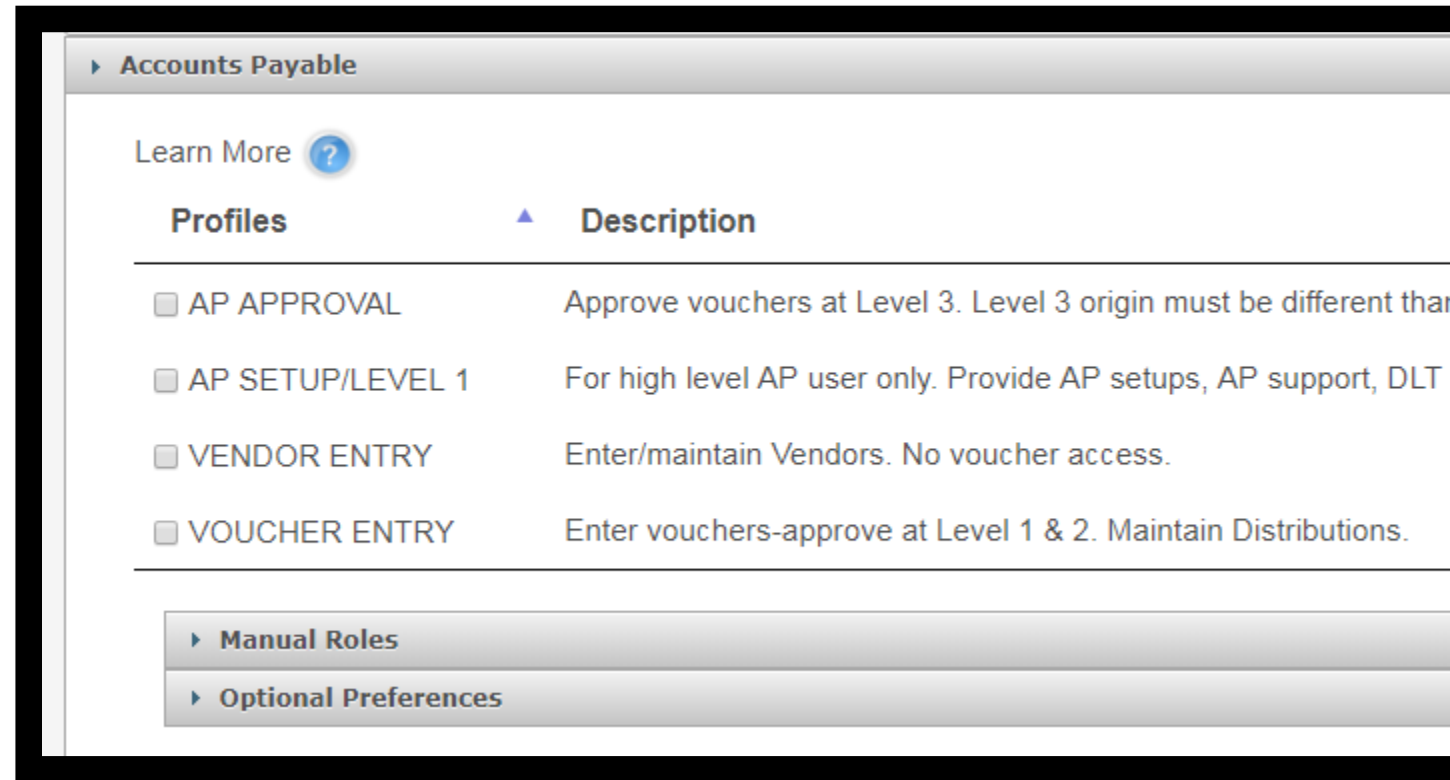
Accounts Payable

Learn More ?

| Profiles ▲ | Description |
|---|---|
| AP APPROVAL | Approve vouchers at Level 3. Level 3 origin must be different thar |
| AP SETUP/LEVEL 1 | For high level AP user only. Provide AP setups, AP support, DLT |
| VENDOR ENTRY | Enter/maintain Vendors. No voucher access. |
| VOUCHER ENTRY | Enter vouchers-approve at Level 1 & 2. Maintain Distributions. |

Manual Roles

Optional Preferences